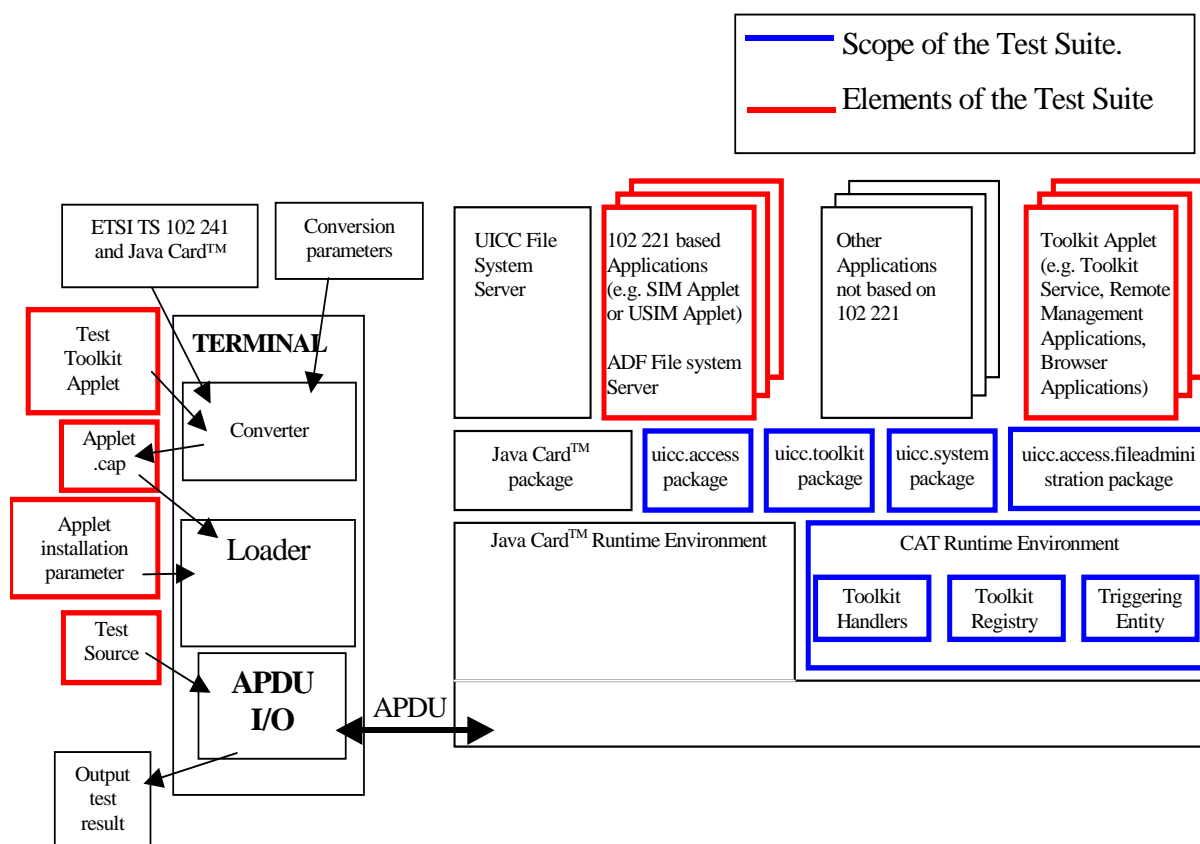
Scope of the Test Suite.

Elements of the Test Suite

ETSI TS 102 241 and Java Card™

Conversion parameters

TERMINAL

Test Toolkit Applet

Converter

Applet .cap

Applet installation parameter

Loader

Test Source

APDU I/O

APDU

Output test result

UICC File System Server

102 221 based Applications (e.g. SIM Applet or USIM Applet)

ADF File system Server

Other Applications not based on 102 221

Toolkit Applet (e.g. Toolkit Service, Remote Management Applications, Browser Applications)

Java Card™ package

uicc.access package

uicc.toolkit package

uicc.system package

uicc.access.fileadministration package

Java Card™ Runtime Environment

CAT Runtime Environment

Toolkit Handlers

Toolkit Registry

Triggering Entity